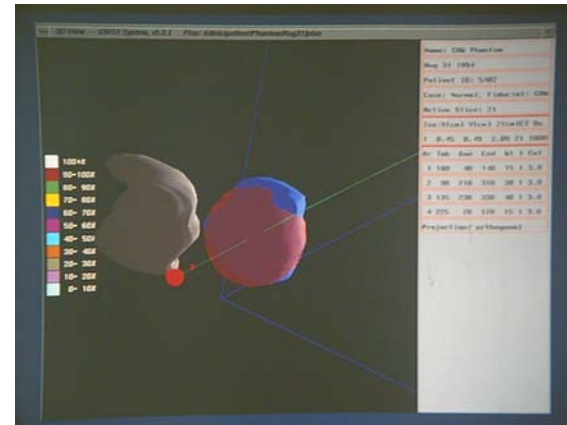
3D View   CDOS System, v5.2.2   File: A:Anticipation\Phantom\Aug31\dat

100+%
90-100%
80- 90%
70- 80%
60- 70%
50- 60%
40- 50%
30- 40%
20- 30%
10- 20%
0- 10%

Name: CDW Phantom
Aug 31 1994
Patient ID: 5/02
Case: Normal, Fiducial: CDW
Active Slice: 21
Iso:Xloc Yloc Zloc SET Rx
1 0.45 0.49 2.09 21 1000
Ar Tab Gan End Wt % Col
1 180 40 140 15 % 3.0
2 90 210 310 30 % 3.0
3 135 230 330 40 % 3.0
4 225 20 120 15 % 3.0
Projection: orthogonal